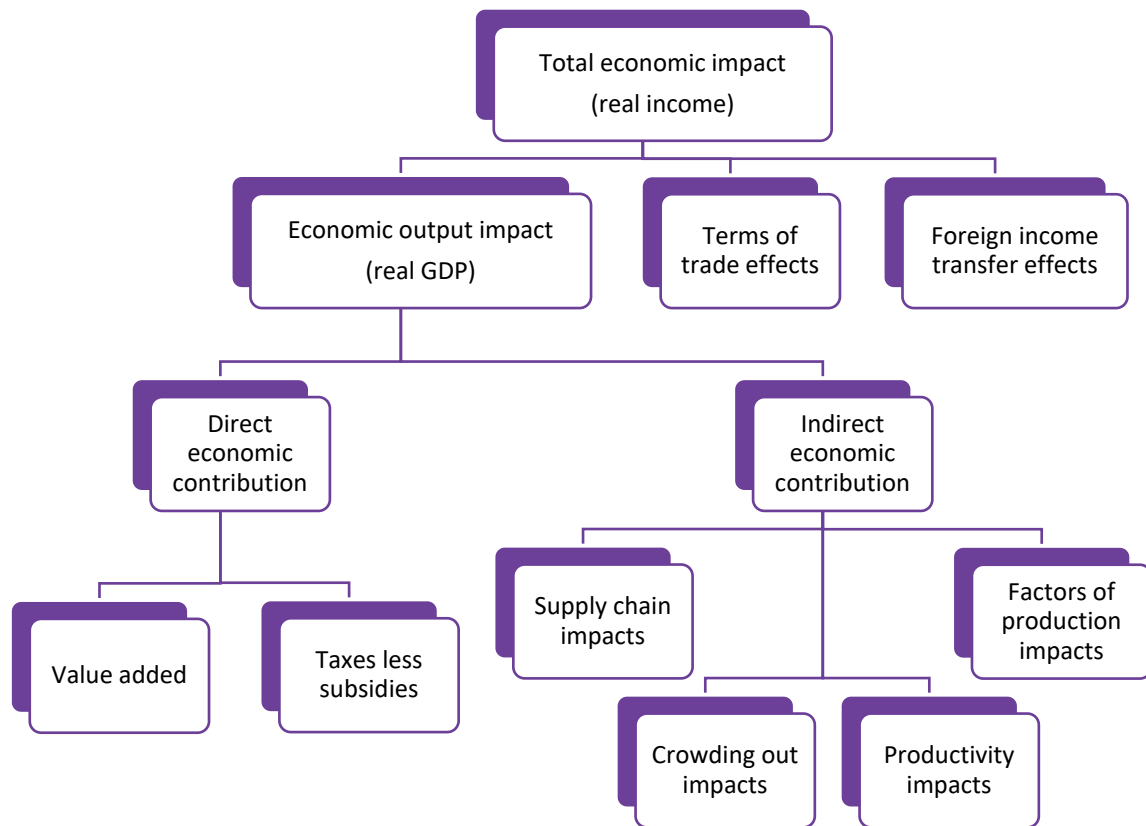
Total economic impact
(real income)

Economic output impact
(real GDP)

Terms of trade effects

Foreign income transfer effects

Direct economic contribution

Indirect economic contribution

Value added

Taxes less subsidies

Supply chain impacts

Factors of production impacts

Crowding out impacts

Productivity impacts